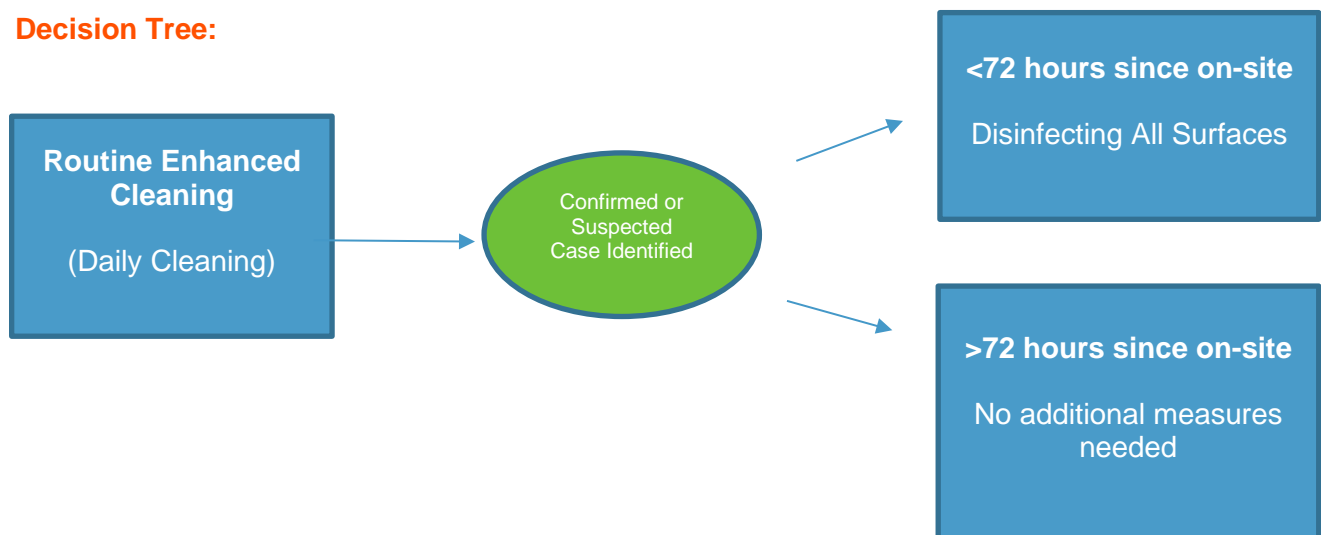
Decision Tree:

Routine Enhanced Cleaning

(Daily Cleaning)

Confirmed or Suspected Case Identified

<72 hours since on-site

Disinfecting All Surfaces

>72 hours since on-site

No additional measures needed